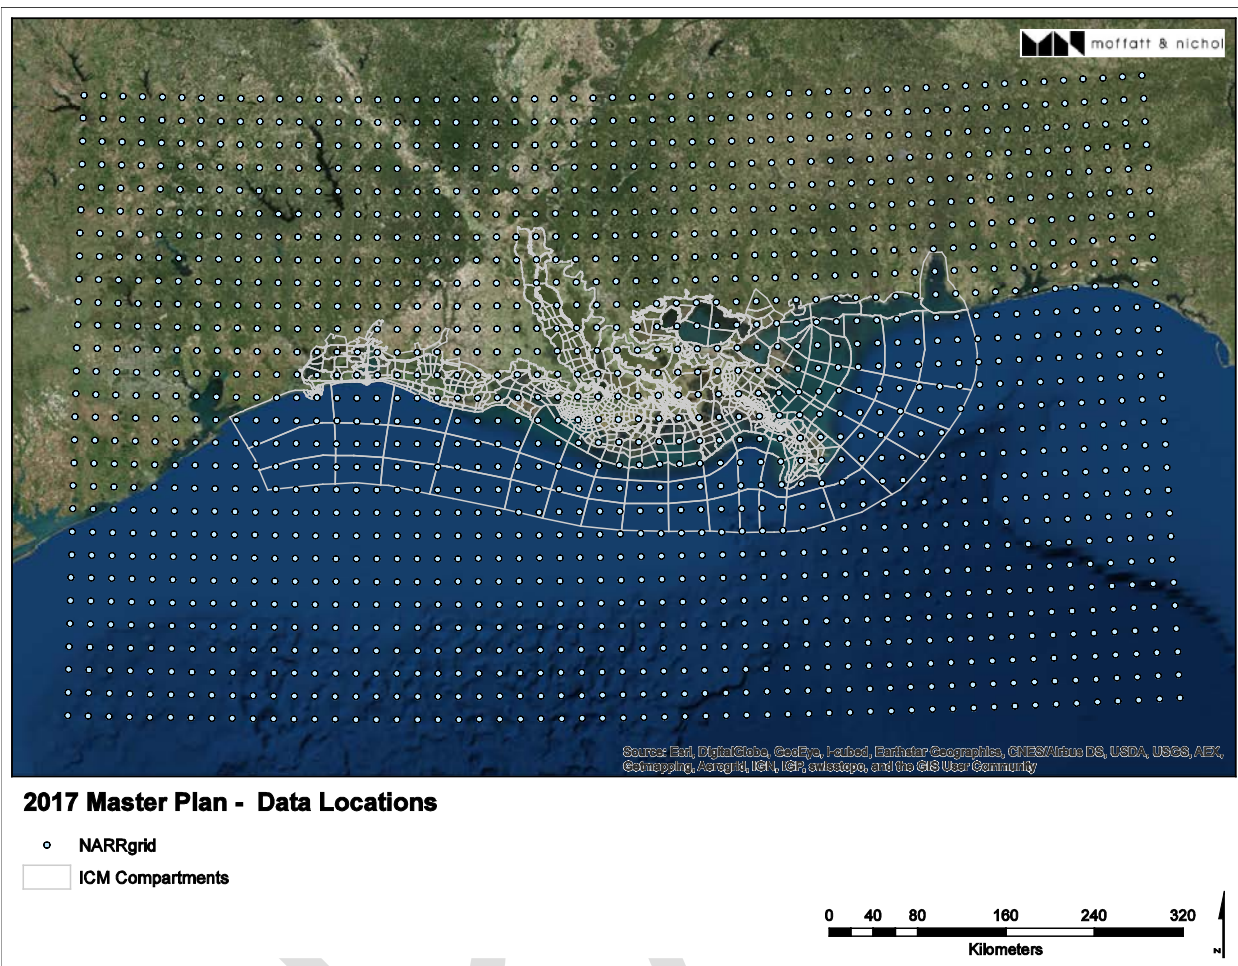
moffatt & nichol

Source: Esri, DigitalGlobe, GeoEye, i-cubed, Earthstar Geographics, CNES/Airbus DS, USDA, USGS, AEX, Getmapping, Aerogrid, IGN, IGP, swisstopo, and the GIS User Community

2017 Master Plan - Data Locations

NARRgrid

ICM Compartments

0 40 80 160 240 320

Kilometers

N